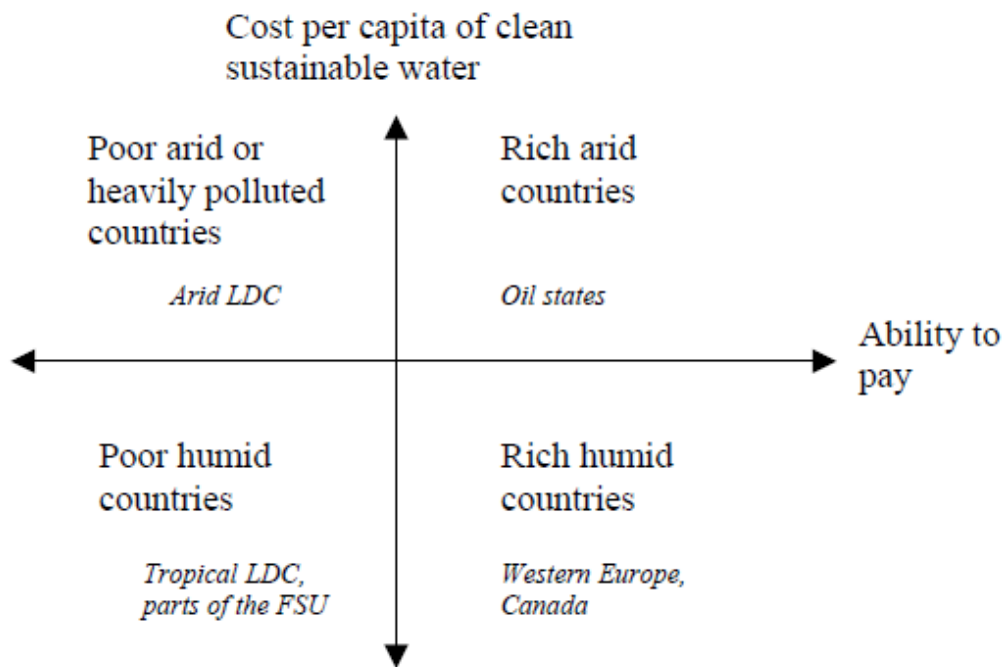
Cost per capita of clean sustainable water

Poor arid or heavily polluted countries

Arid LDC

Rich arid countries

Oil states

Ability to pay

Poor humid countries

Tropical LDC, parts of the FSU

Rich humid countries

Western Europe, Canada